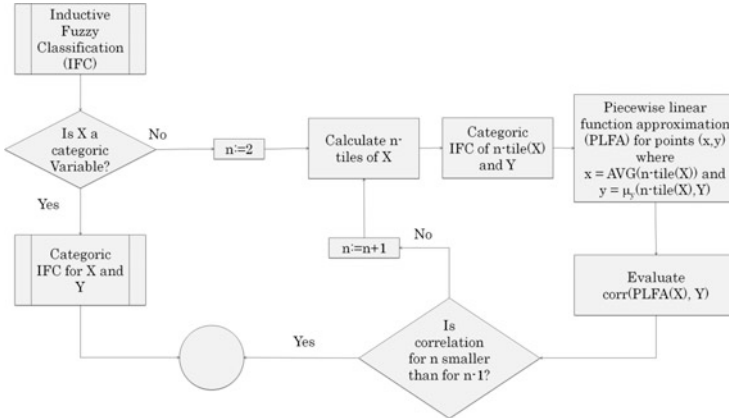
Inductive Fuzzy Classification (IFC)

Is X a categoric Variable?

No

Yes

n:=2

Calculate n-tiles of X

Categoric IFC of n-tile(X) and Y

Piecewise linear function approximation (PLFA) for points (x,y) where $x = AVG(n\text{-}tile(X))$ and $y = \mu_y(n\text{-}tile(X),Y)$

Categoric IFC for X and Y

n:=n+1

No

Evaluate corr(PLFA(X), Y)

Yes

Is correlation for n smaller than for n-1?